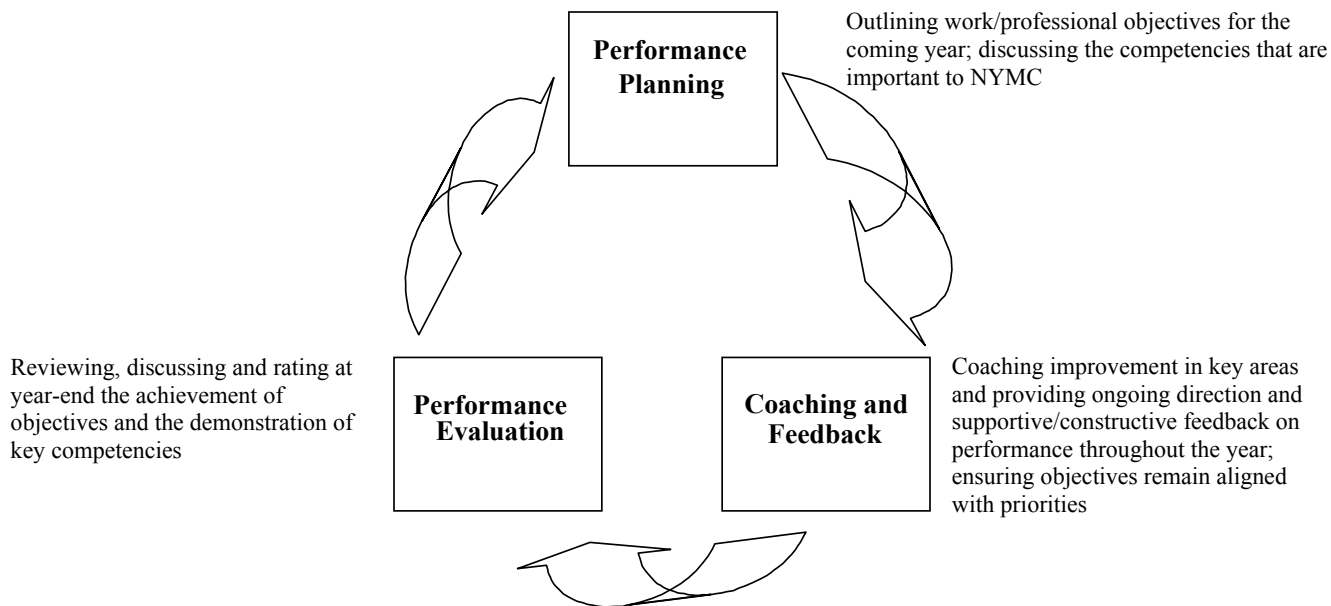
Performance Planning

Outlining work/professional objectives for the coming year; discussing the competencies that are important to NYMC

Reviewing, discussing and rating at year-end the achievement of objectives and the demonstration of key competencies

Performance Evaluation

Coaching and Feedback

Coaching improvement in key areas and providing ongoing direction and supportive/constructive feedback on performance throughout the year; ensuring objectives remain aligned with priorities